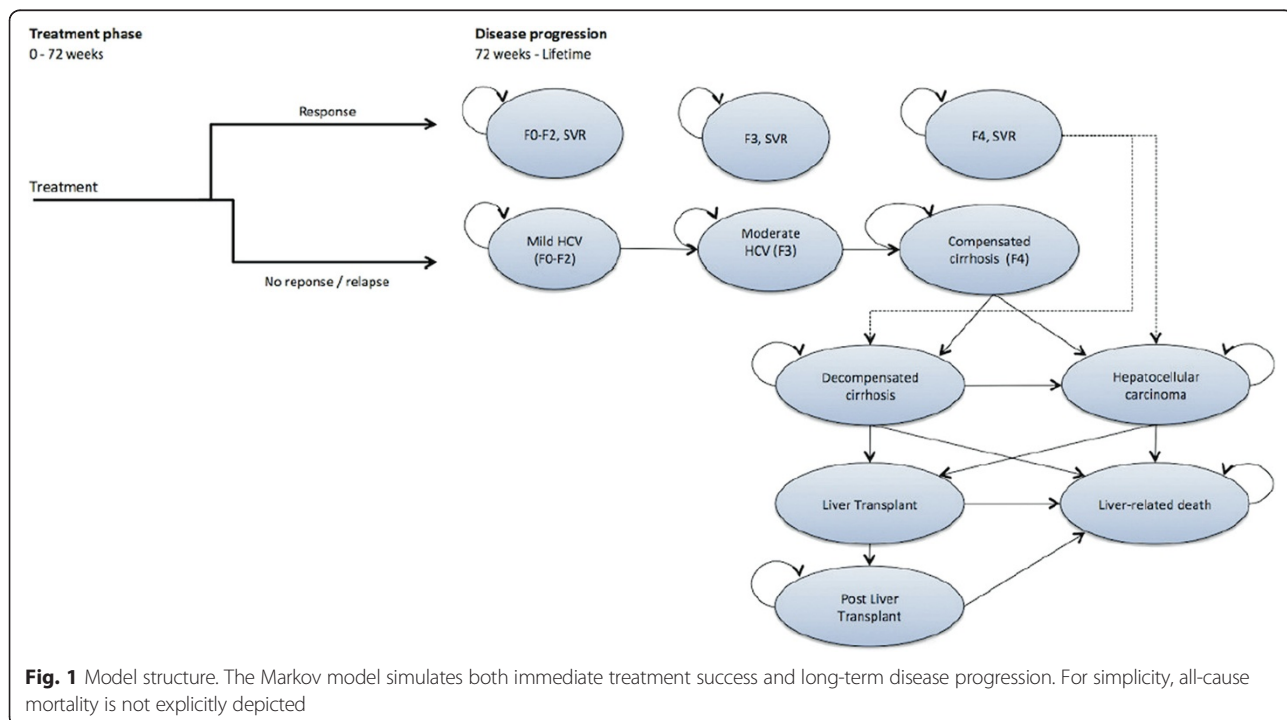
Treatment phase
0 - 72 weeks

Disease progression
72 weeks - Lifetime

Response

Treatment

No reponse / relapse

F0-F2, SVR

F3, SVR

F4, SVR

Mild HCV (F0-F2)

Moderate HCV (F3)

Compensated cirrhosis (F4)

Decompensated cirrhosis

Hepatocellular carcinoma

Liver Transplant

Liver-related death

Post Liver Transplant

**Fig. 1** Model structure. The Markov model simulates both immediate treatment success and long-term disease progression. For simplicity, all-cause mortality is not explicitly depicted